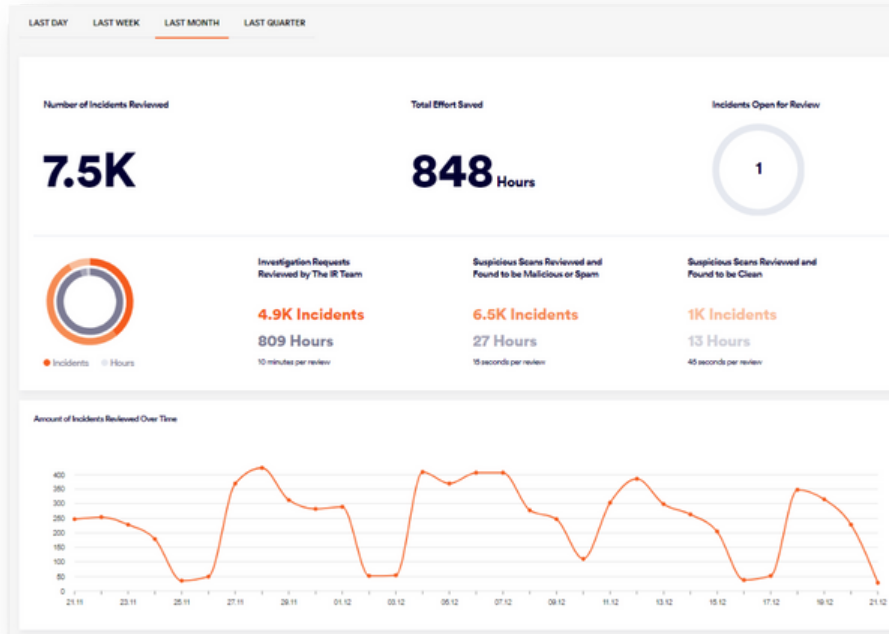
LAST DAY LAST WEEK LAST MONTH LAST QUARTER

Number of Incidents Reviewed

7.5K

Total Effort Saved

848 Hours

Incidents Open for Review

1

Incidents Hours

Investigation Requests Reviewed by The IR Team

4.9K Incidents

809 Hours

10 minutes per review

Suspicious Scans Reviewed and Found to be Malicious or Spam

6.5K Incidents

27 Hours

15 seconds per review

Suspicious Scans Reviewed and Found to be Clean

1K Incidents

13 Hours

45 seconds per review

Amount of Incidents Reviewed Over Time

400
350
300
250
200
150
100
50
0

21.11 23.11 25.11 27.11 29.11 01.12 03.12 05.12 07.12 09.12 11.12 13.12 15.12 17.12 19.12 21.12